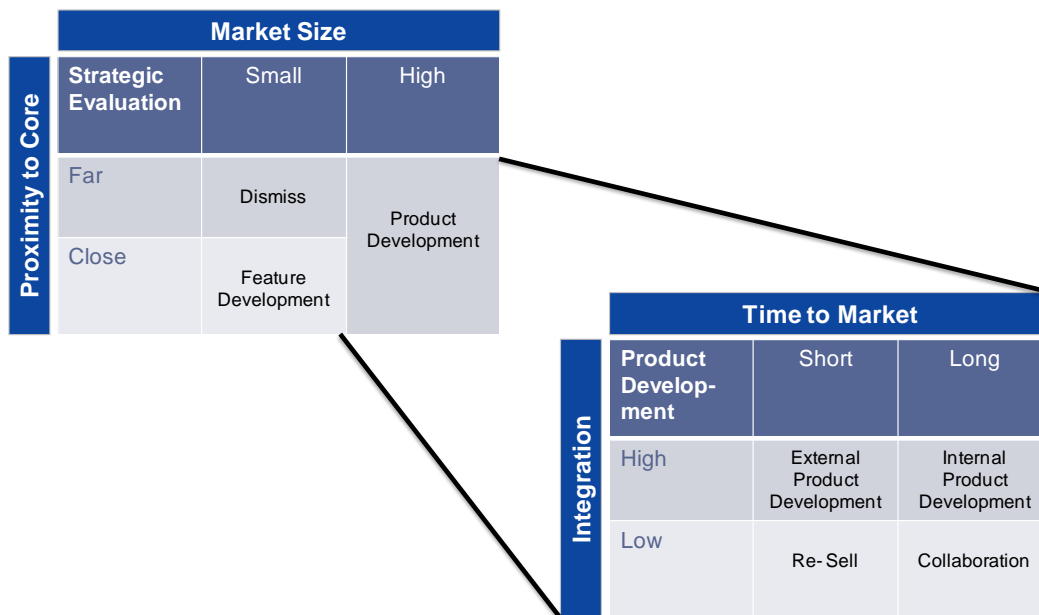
Market Size

Proximity to Core

| Strategic Evaluation | Small | High |
|---|---|---|
| Far | Dismiss | Product Development |
| Close | Feature Development | |

Time to Market

Integration

| Product Development | Short | Long |
|---|---|---|
| High | External Product Development | Internal Product Development |
| Low | Re- Sell | Collaboration |